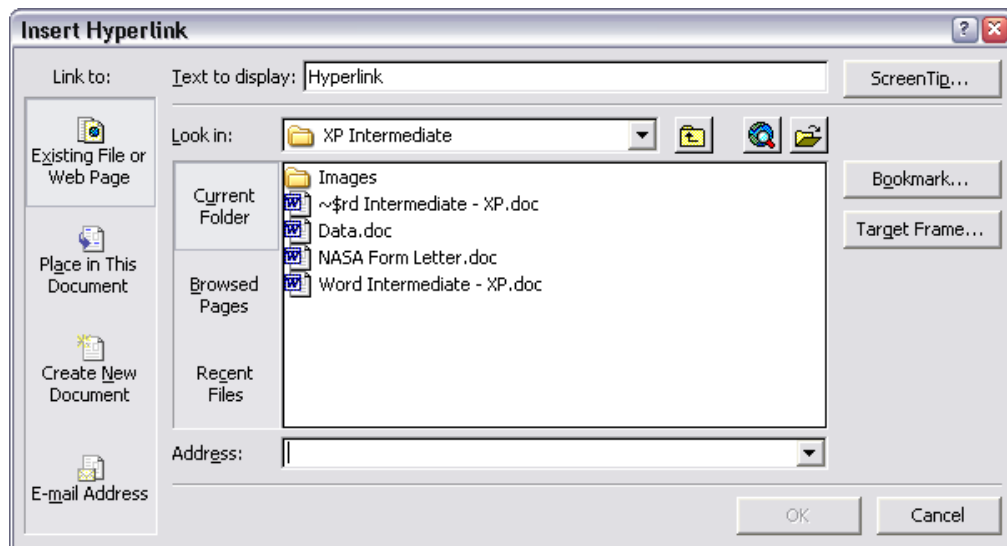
Insert Hyperlink

Link to:

Text to display: Hyperlink

ScreenTip...

Existing File or Web Page

Look in: XP Intermediate

Current Folder

Images
~$rd Intermediate - XP.doc
Data.doc
NASA Form Letter.doc
Word Intermediate - XP.doc

Bookmark...

Target Frame...

Place in This Document

Browsed Pages

Create New Document

Recent Files

Address:

E-mail Address

OK

Cancel